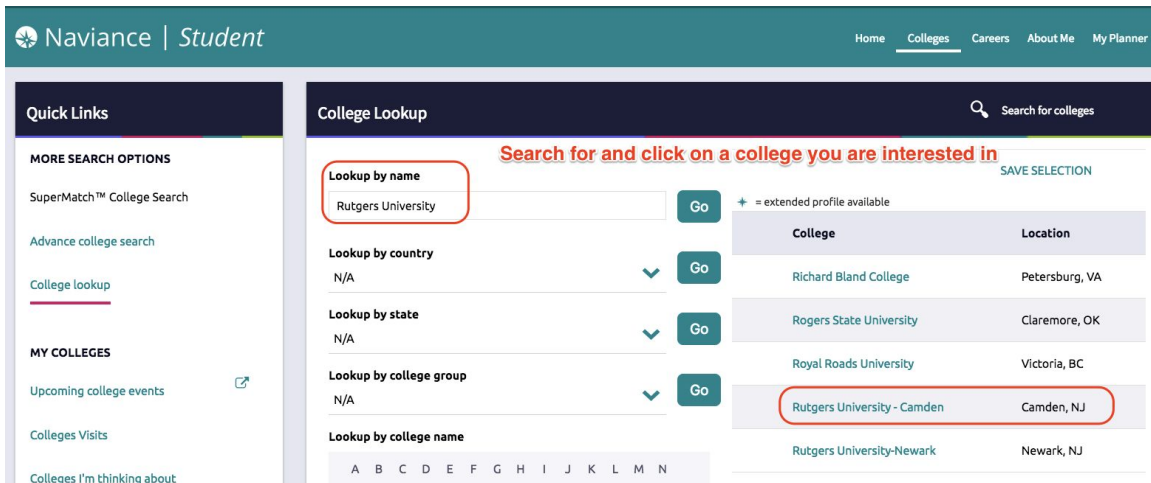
Naviance | Student

Home Colleges Careers About Me My Planner

Quick Links

MORE SEARCH OPTIONS

SuperMatch™ College Search

Advance college search

College lookup

MY COLLEGES

Upcoming college events

Colleges Visits

Colleges I'm thinking about

College Lookup

Search for colleges

Search for and click on a college you are interested in

Lookup by name

Rutgers University

Go

Lookup by country

N/A

Go

Lookup by state

N/A

Go

Lookup by college group

N/A

Go

Lookup by college name

A B C D E F G H I J K L M N

SAVE SELECTION

= extended profile available

| College | Location |
|---|---|
| Richard Bland College | Petersburg, VA |
| Rogers State University | Claremore, OK |
| Royal Roads University | Victoria, BC |
| Rutgers University - Camden | Camden, NJ |
| Rutgers University-Newark | Newark, NJ |